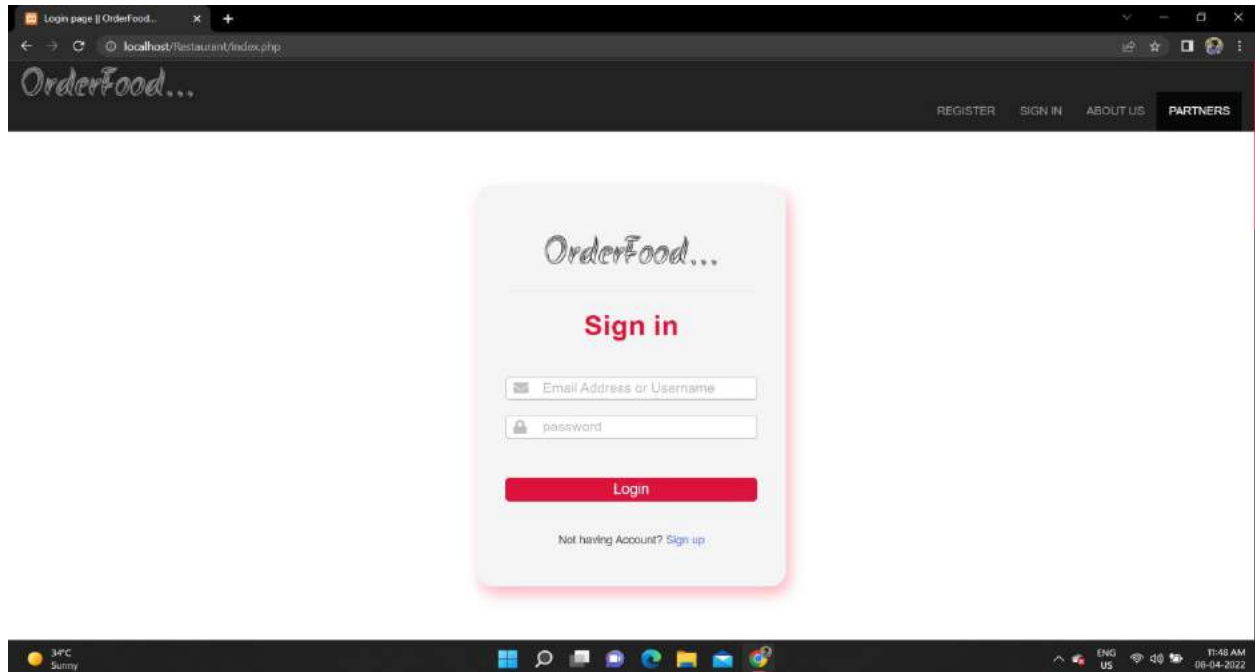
Login page || OrderFood...

localhost/Restaurant/index.php

OrderFood...

REGISTER SIGN IN ABOUT US PARTNERS

OrderFood...

Sign in

Email Address or Username

password

Login

Not having Account? Sign up

34°C
Sunny

ENG
US

11:48 AM
08-04-2022